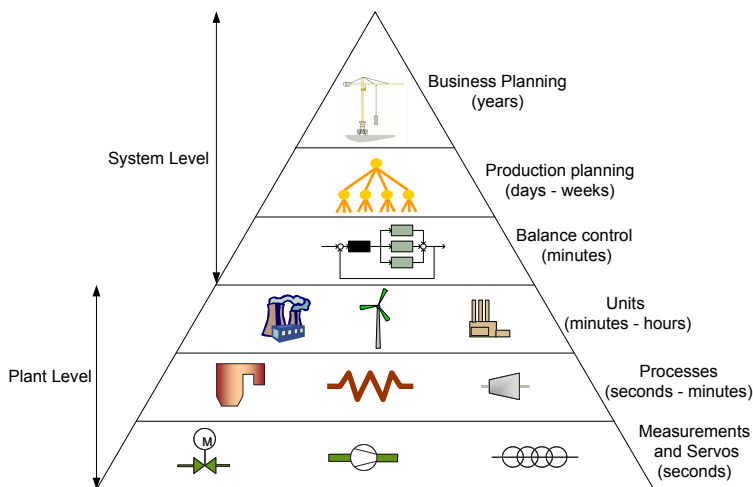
System Level

Plant Level

Business Planning
(years)

Production planning
(days - weeks)

Balance control
(minutes)

Units
(minutes - hours)

Processes
(seconds - minutes)

M

Measurements
and Servos
(seconds)